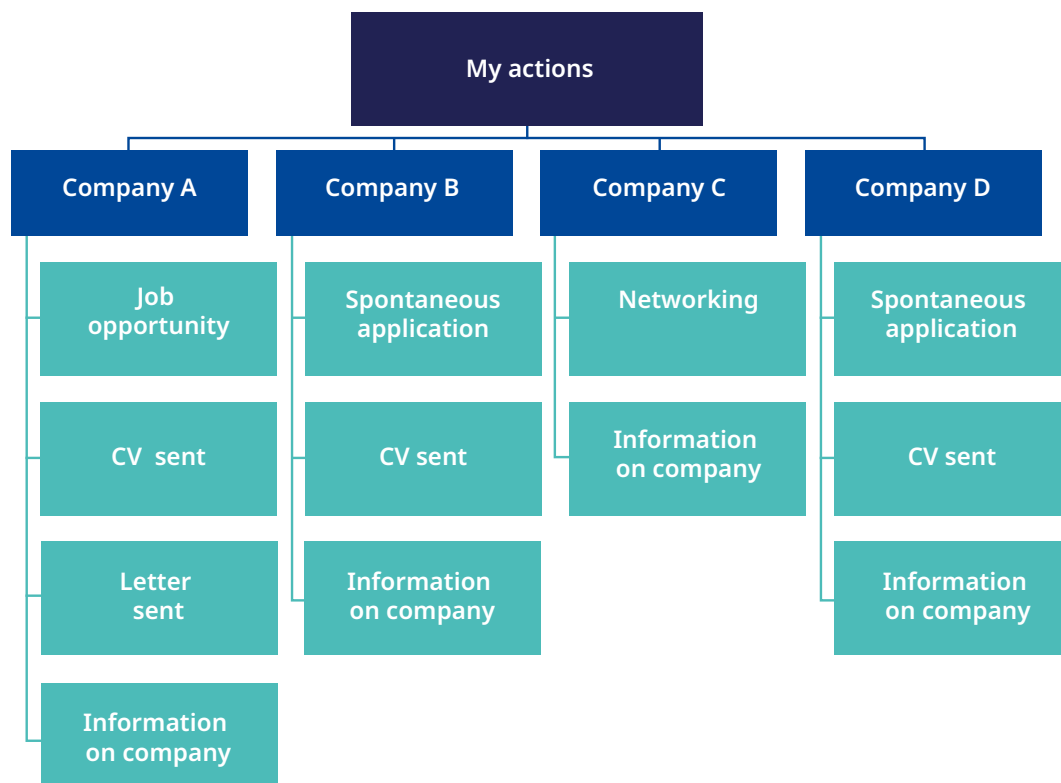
My actions

Company A

Job opportunity

CV sent

Letter sent

Information on company

Company B

Spontaneous application

CV sent

Information on company

Company C

Networking

Information on company

Company D

Spontaneous application

CV sent

Information on company